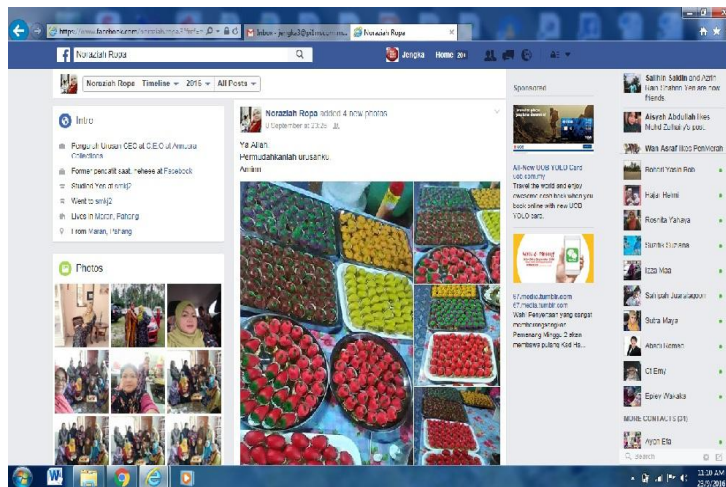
https://www.facebook.com/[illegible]

Inbox - jengka@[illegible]

Noraziah Ropa

Noraziah Ropa

Jengka Home 20+

Noraziah Ropa Timeline 2016 All Posts

Intro

Pengurus Urusan CEO at C.E.O at Amoura Collection

Former pencatit saat rehees at Facebook

Studied Yen at smkj2

Went to smkj2

Lives in Maran, Pahang

From Maran, Pahang

Photos

Noraziah Ropa added 4 new photos.
9 September at 23:25

Ya Allah,
Permudahkanlah urusanku
Aamiin

Sponsored

All-New UOB YOLO Card
uob.com.my
Travel the world and enjoy awesome cash back when you book online with new UOB YOLO card.

67.media.tumblr.com
67.media.tumblr.com
Wah Penyertaan yang sangat membanggakan! Pemenang Minggu 2 akan membawa pulang Kad Ha...

Salihin Saidin and Azih Nain Ghahm Yee are now friends.

Aisyah Abdullah likes Muhd Zulfaiz Yo post.

Wan Asraf likes Penwarah

Rohori Yasin Roh

Hajar Helmi

Rosnita Yahaya

Suraya Suriana

Izza Mon

Sahipah Juaratappun

Sutra Maya

Abadi Norman

Ct Emy

Epiey Wakaka

MORE CONTACTS (31)

Ayoh Ela

Search

11:30 AM
25/9/2016